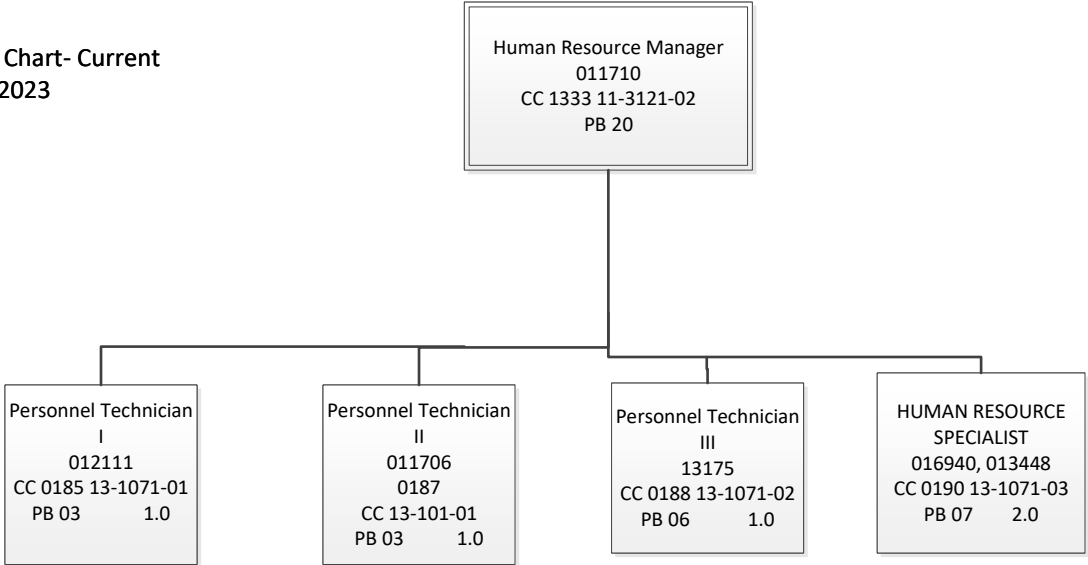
Chart- Current
2023

Human Resource Manager
011710
CC 1333 11-3121-02
PB 20

Personnel Technician
I
012111
CC 0185 13-1071-01
PB 03 1.0

Personnel Technician
II
011706
0187
CC 13-101-01
PB 03 1.0

Personnel Technician
III
13175
CC 0188 13-1071-02
PB 06 1.0

HUMAN RESOURCE
SPECIALIST
016940, 013448
CC 0190 13-1071-03
PB 07 2.0